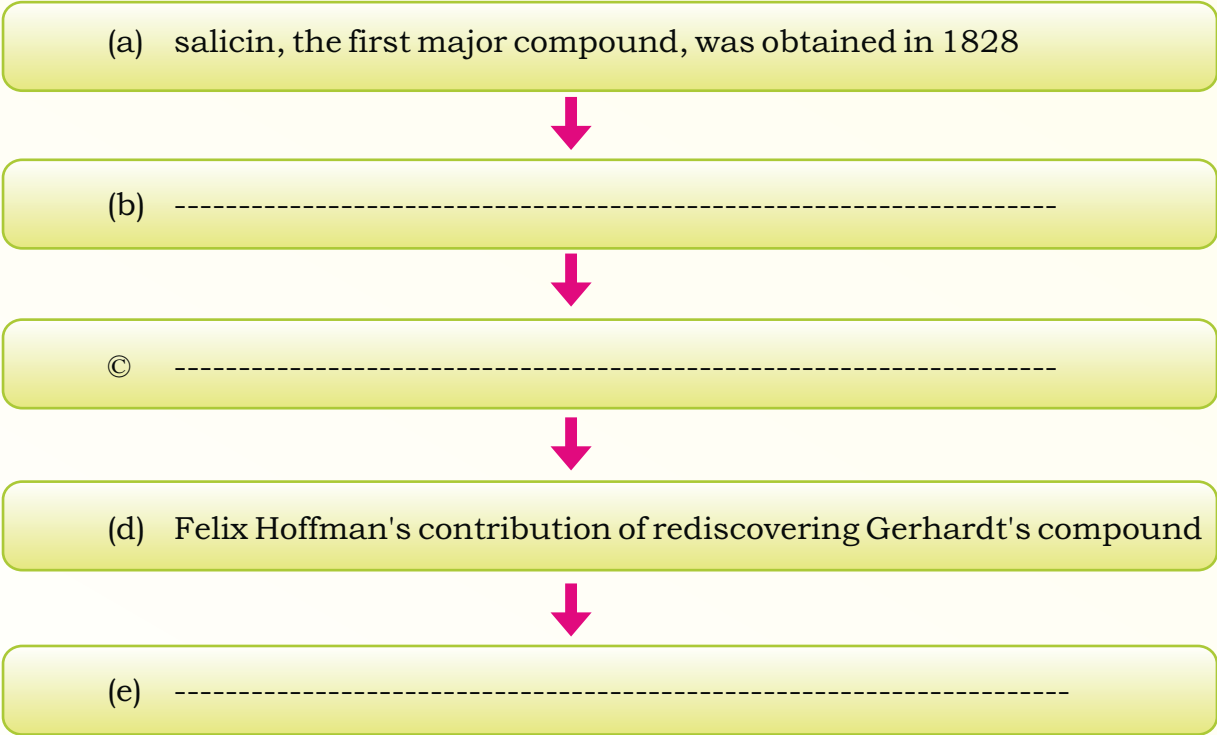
(a) salicin, the first major compound, was obtained in 1828

(b) ---------------------------------------------------------------

© ---------------------------------------------------------------

(d) Felix Hoffman's contribution of rediscovering Gerhardt's compound

(e) ---------------------------------------------------------------